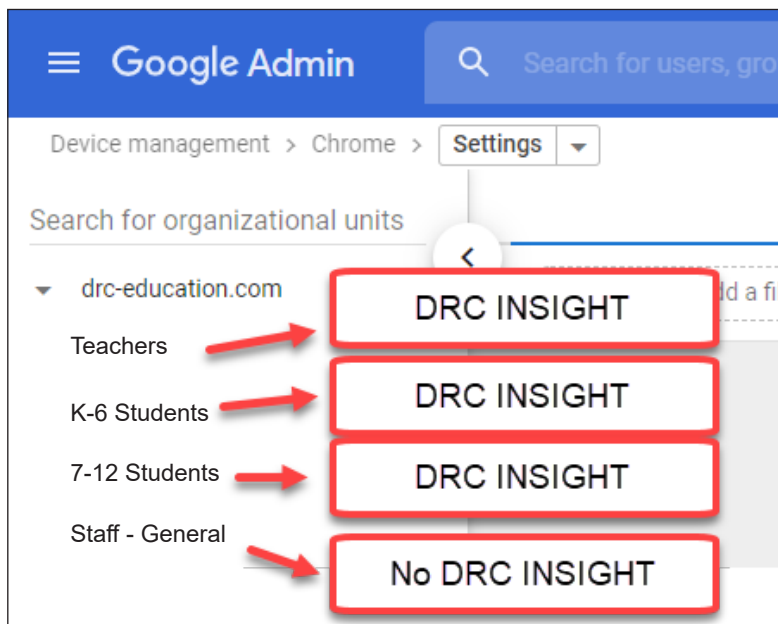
Google Admin

Search for users, gro

Device management > Chrome > Settings

Search for organizational units

drc-education.com

dd a fi

Teachers

DRC INSIGHT

K-6 Students

DRC INSIGHT

7-12 Students

DRC INSIGHT

Staff - General

No DRC INSIGHT